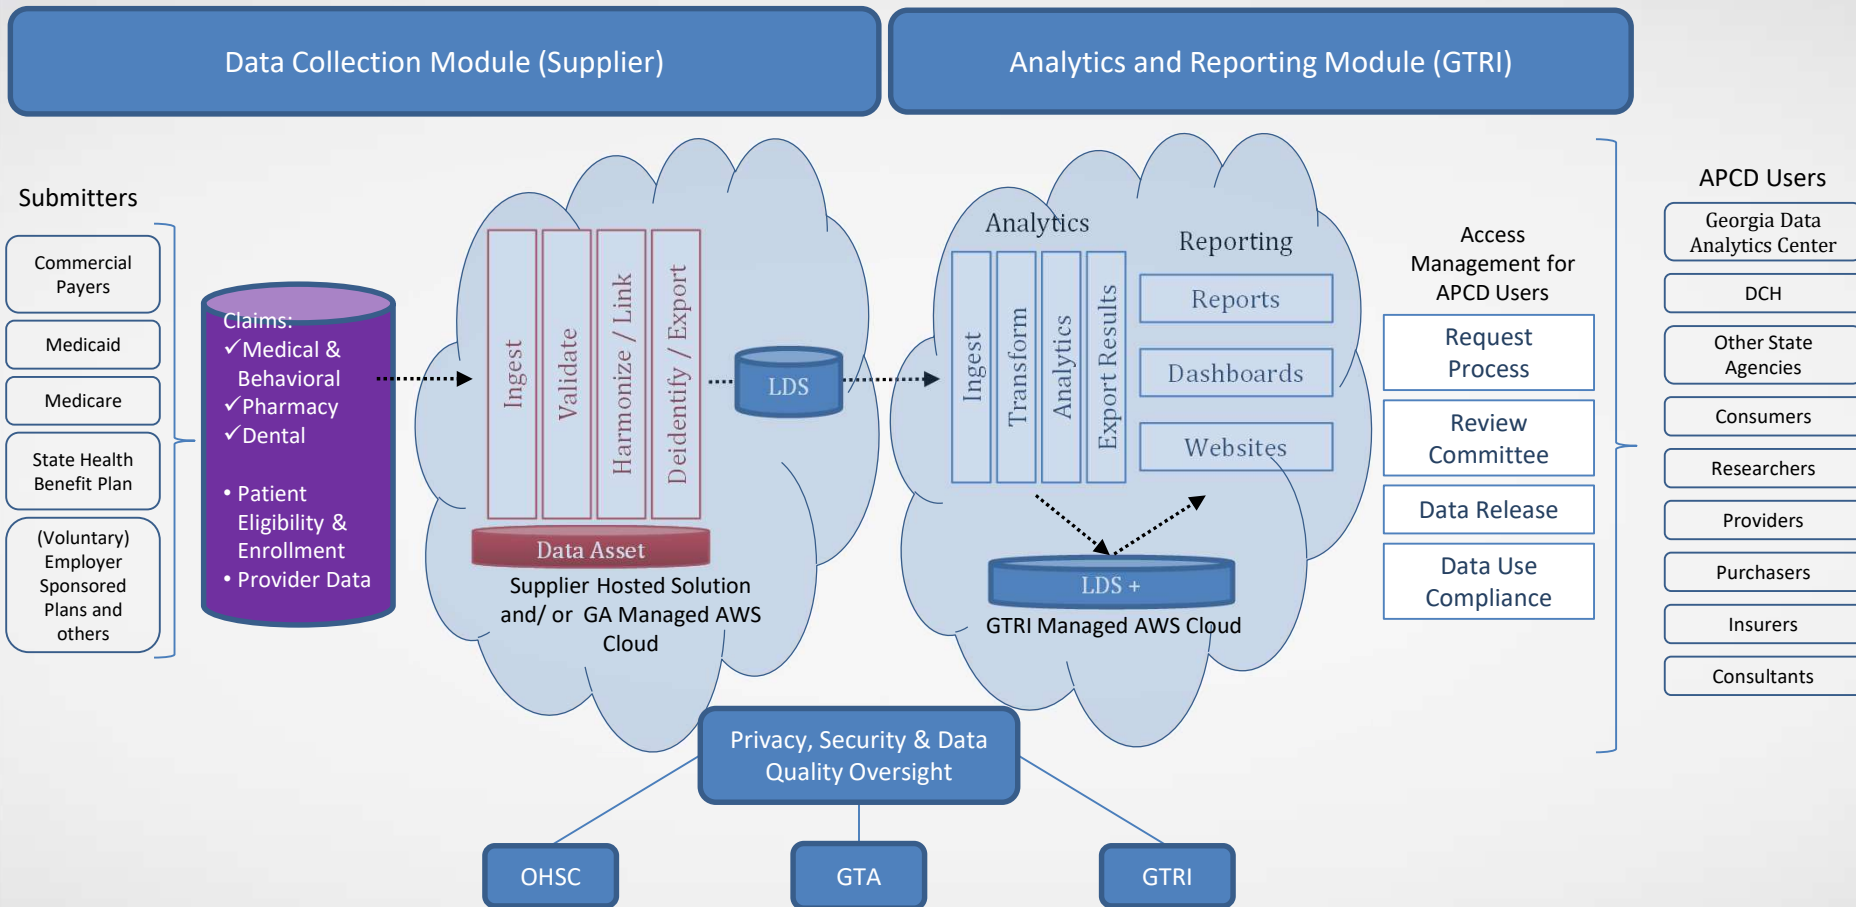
Data Collection Module (Supplier)

Analytics and Reporting Module (GTRI)

Submitters

Commercial Payers

Medicaid

Medicare

State Health Benefit Plan

(Voluntary) Employer Sponsored Plans and others

Claims:
✓Medical & Behavioral
✓Pharmacy
✓Dental

• Patient Eligibility & Enrollment
• Provider Data

Ingest

Validate

Harmonize / Link

Deidentify / Export

Data Asset

LDS

Supplier Hosted Solution and/ or GA Managed AWS Cloud

Analytics

Reporting

Ingest

Transform

Analytics

Export Results

Reports

Dashboards

Websites

LDS +

GTRI Managed AWS Cloud

Access Management for APCD Users

Request Process

Review Committee

Data Release

Data Use Compliance

APCD Users

Georgia Data Analytics Center

DCH

Other State Agencies

Consumers

Researchers

Providers

Purchasers

Insurers

Consultants

Privacy, Security & Data Quality Oversight

OHSC

GTA

GTRI